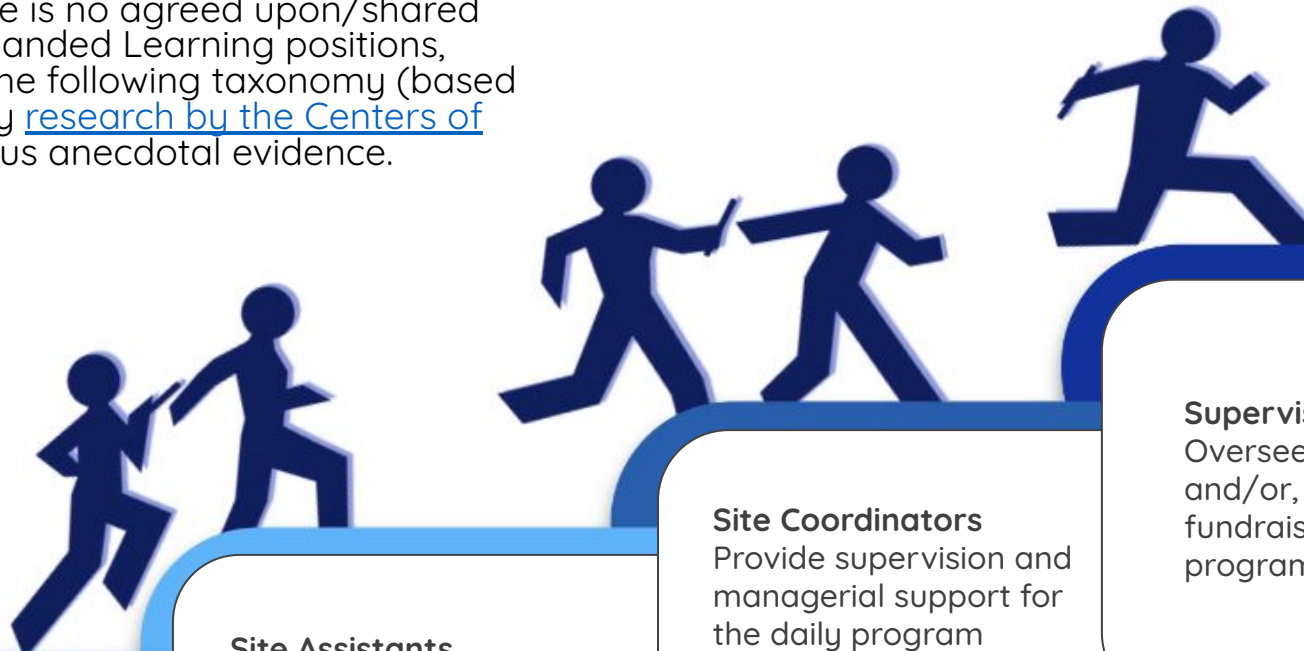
e is no agreed upon/shared anded Learning positions, he following taxonomy (based y research by the Centers of us anecdotal evidence.

Site Assistants

Site Coordinators
Provide supervision and managerial support for the daily program

Supervis
Oversee and/or, fundrais program